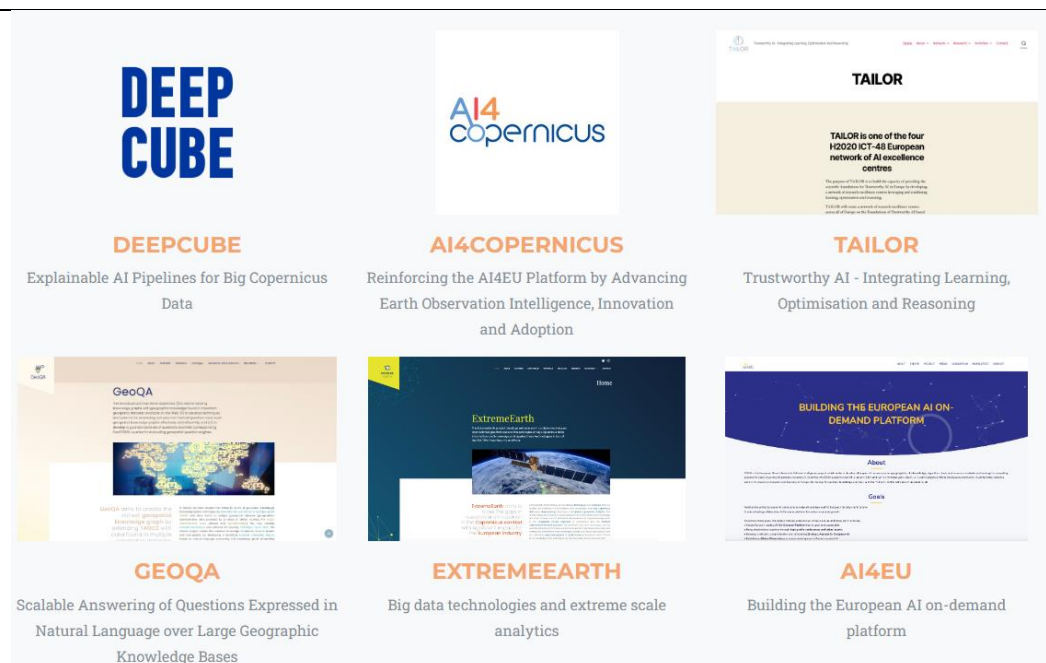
DEEP CUBE

DEEPCUBE

Explainable AI Pipelines for Big Copernicus Data

AI4 copernicus

AI4COPERNICUS

Reinforcing the AI4EU Platform by Advancing Earth Observation Intelligence, Innovation and Adoption

TAILOR

TAILOR is one of the four H2020 ICT-48 European network of AI excellence centres

TAILOR

Trustworthy AI - Integrating Learning, Optimisation and Reasoning

GeoQA

GEOQA

Scalable Answering of Questions Expressed in Natural Language over Large Geographic Knowledge Bases

ExtremeEarth

Home

EXTREMEEARTH

Big data technologies and extreme scale analytics

BUILDING THE EUROPEAN AI ON-DEMAND PLATFORM

About

Goals

AI4EU

Building the European AI on-demand platform